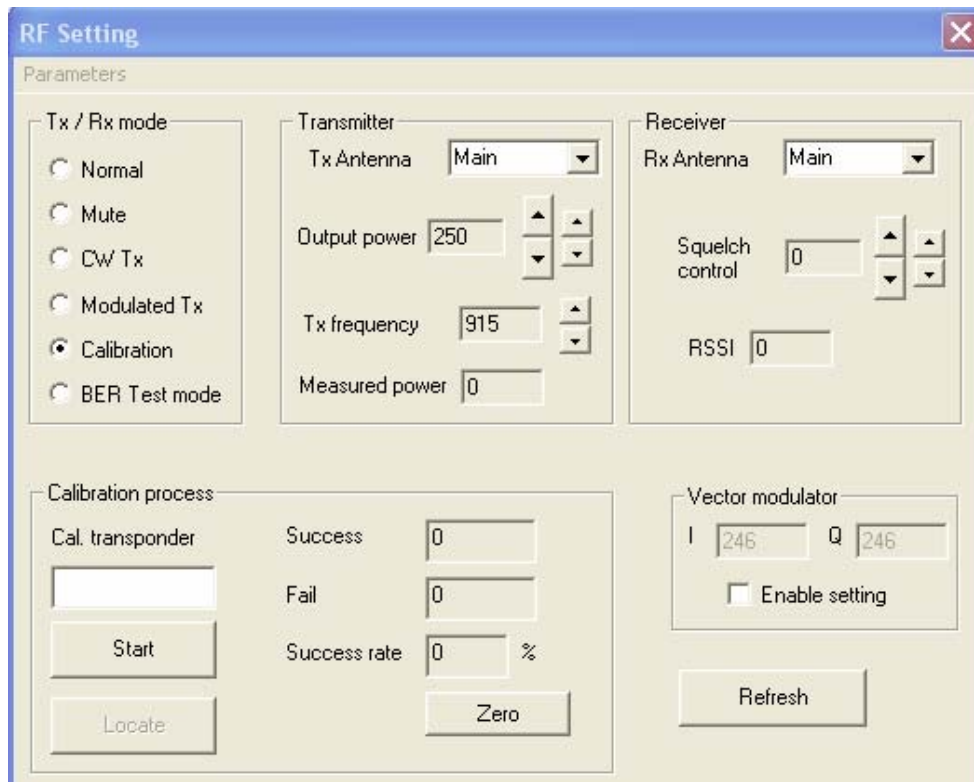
RF Setting

Parameters

Tx / Rx mode
Normal
Mute
CW Tx
Modulated Tx
Calibration
BER Test mode

Transmitter
Tx Antenna Main
Output power 250
Tx frequency 915
Measured power 0

Receiver
Rx Antenna Main
Squelch control 0
RSSI 0

Calibration process
Cal. transponder
Start
Locate
Success 0
Fail 0
Success rate 0 %
Zero

Vector modulator
I 246 Q 246
Enable setting

Refresh